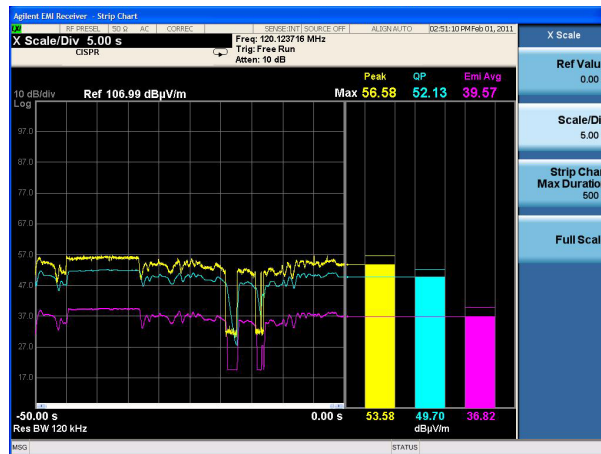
Agilent EMI Receiver - Strip Chart

RF PRESEL 50 Ω AC CORREC SENSE:INT SOURCE OFF ALIGN AUTO 02:51:10 PM Feb 01, 2011

X Scale/Div 5.00 s
CISPR

Freq: 120.123716 MHz
Trig: Free Run
Atten: 10 dB

Peak QP Emi Avg
Max 56.58 52.13 39.57

10 dB/div Ref 106.99 dBµV/m
Log

97.0
87.0
77.0
67.0
57.0
47.0
37.0
27.0
17.0

-50.00 s 0.00 s
Res BW 120 kHz

53.58 49.70 36.82
dBµV/m

X Scale

Ref Valu
0.00

Scale/Di
5.00

Strip Char
Max Duratio
500

Full Scal

MSG STATUS